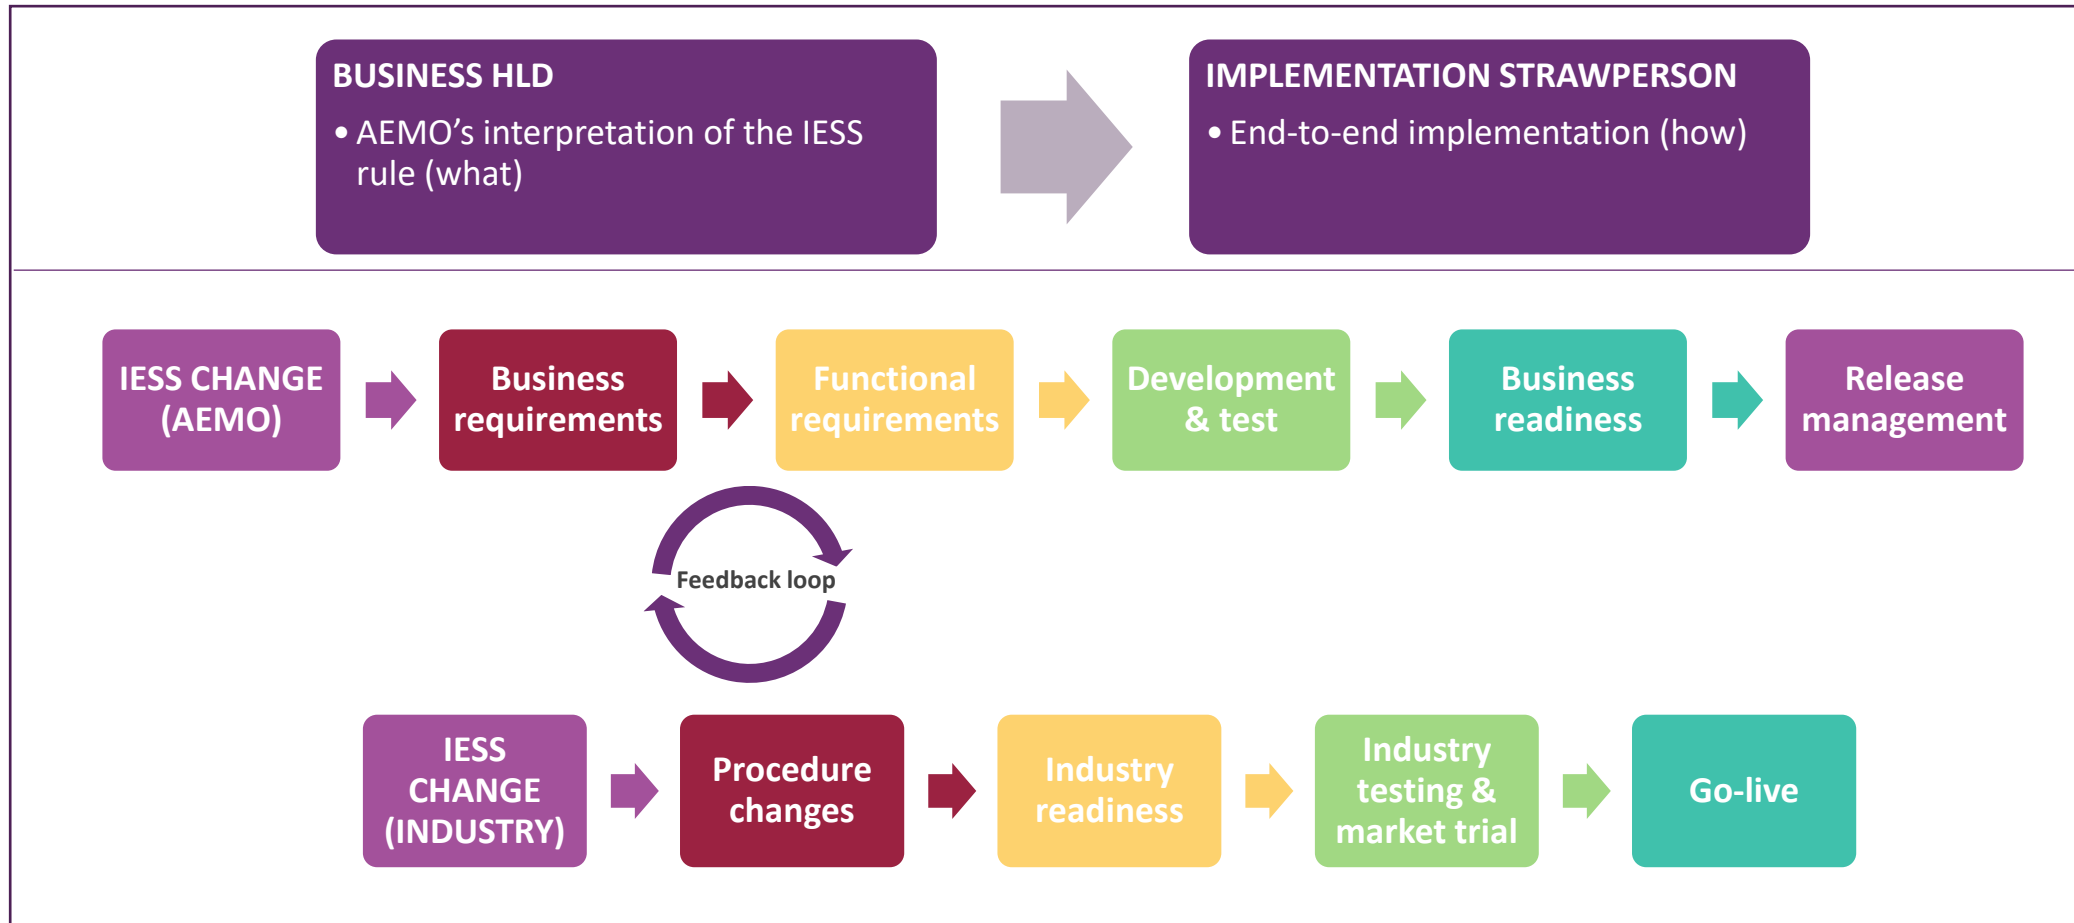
BUSINESS HLD

• AEMO’s interpretation of the IESS rule (what)

IMPLEMENTATION STRAWPERSON

• End-to-end implementation (how)

IESS CHANGE (AEMO)

Business requirements

Functional requirements

Development & test

Business readiness

Release management

Feedback loop

IESS CHANGE (INDUSTRY)

Procedure changes

Industry readiness

Industry testing & market trial

Go-live